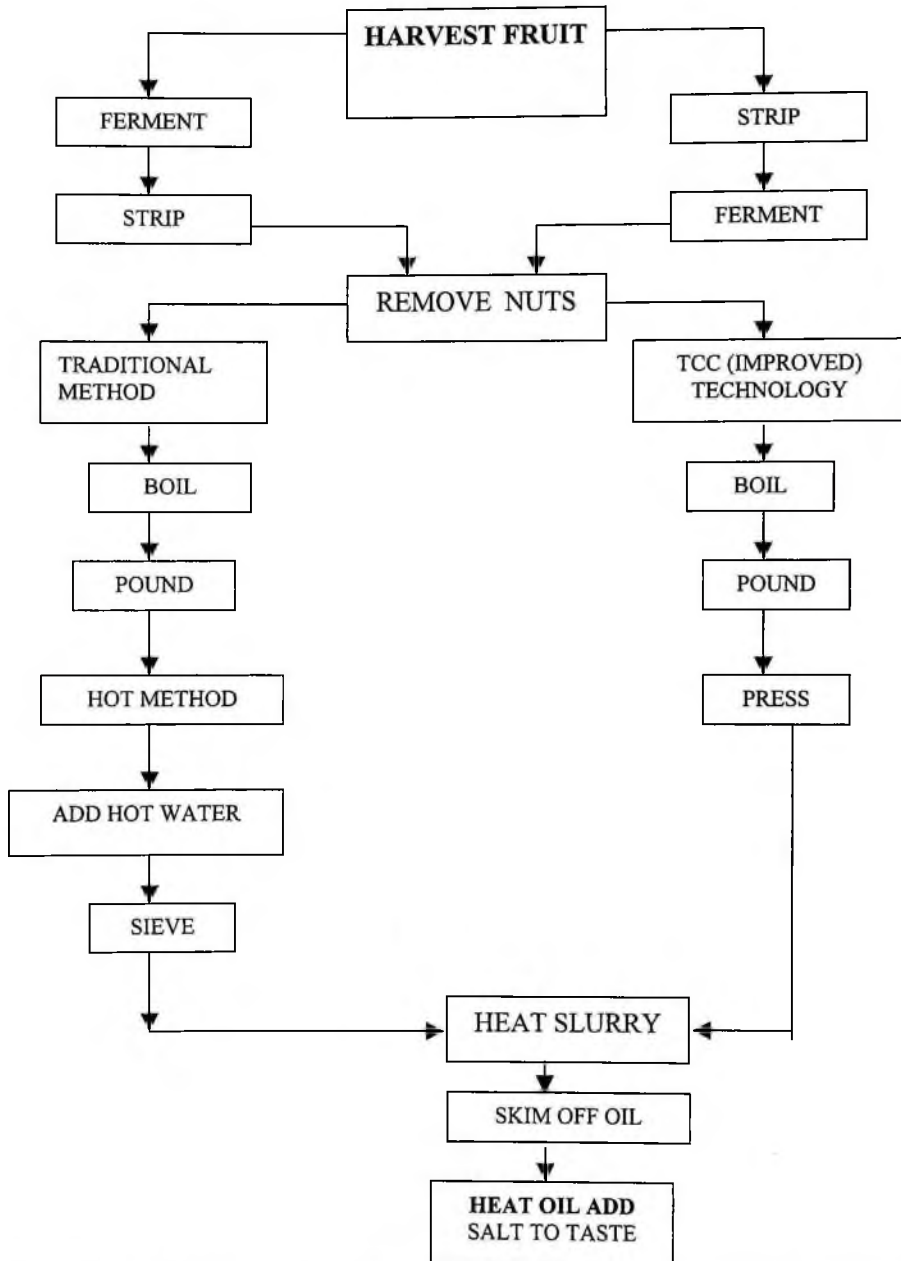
HARVEST FRUIT

FERMENT

STRIP

STRIP

FERMENT

REMOVE NUTS

TRADITIONAL METHOD

BOIL

POUND

HOT METHOD

ADD HOT WATER

SIEVE

TCC (IMPROVED) TECHNOLOGY

BOIL

POUND

PRESS

HEAT SLURRY

SKIM OFF OIL

HEAT OIL ADD SALT TO TASTE